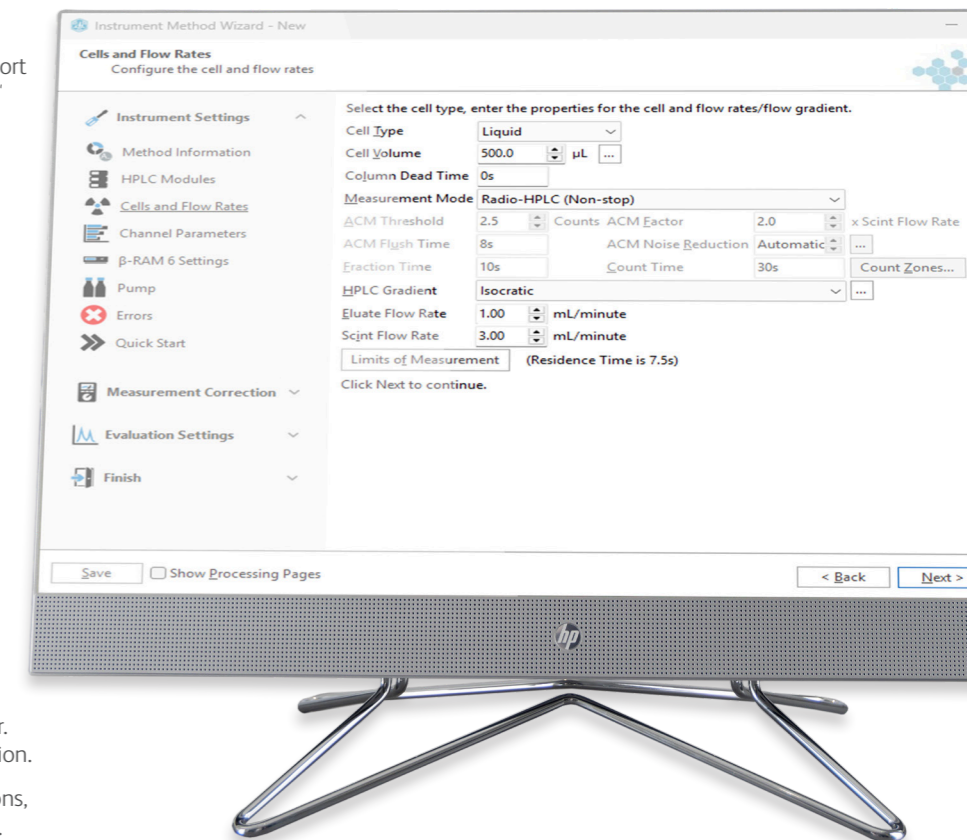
ort

Instrument Method Wizard - New

Cells and Flow Rates
Configure the cell and flow rates

Instrument Settings
Method Information
HPLC Modules
Cells and Flow Rates
Channel Parameters
β-RAM 6 Settings
Pump
Errors
Quick Start

Measurement Correction

Evaluation Settings

Finish

Select the cell type, enter the properties for the cell and flow rates/flow gradient.

Cell Type Liquid
Cell Volume 500.0 µL ...
Column Dead Time 0s
Measurement Mode Radio-HPLC (Non-stop)
ACM Threshold 2.5 Counts ACM Factor 2.0 x Scint Flow Rate
ACM Flush Time 8s ACM Noise Reduction Automatic ...
Fraction Time 10s Count Time 30s Count Zones...
HPLC Gradient Isocratic ...
Eluate Flow Rate 1.00 mL/minute
Scint Flow Rate 3.00 mL/minute
Limits of Measurement (Residence Time is 7.5s)
Click Next to continue.

Save Show Processing Pages < Back Next >

hp

r.
ion.

ons,